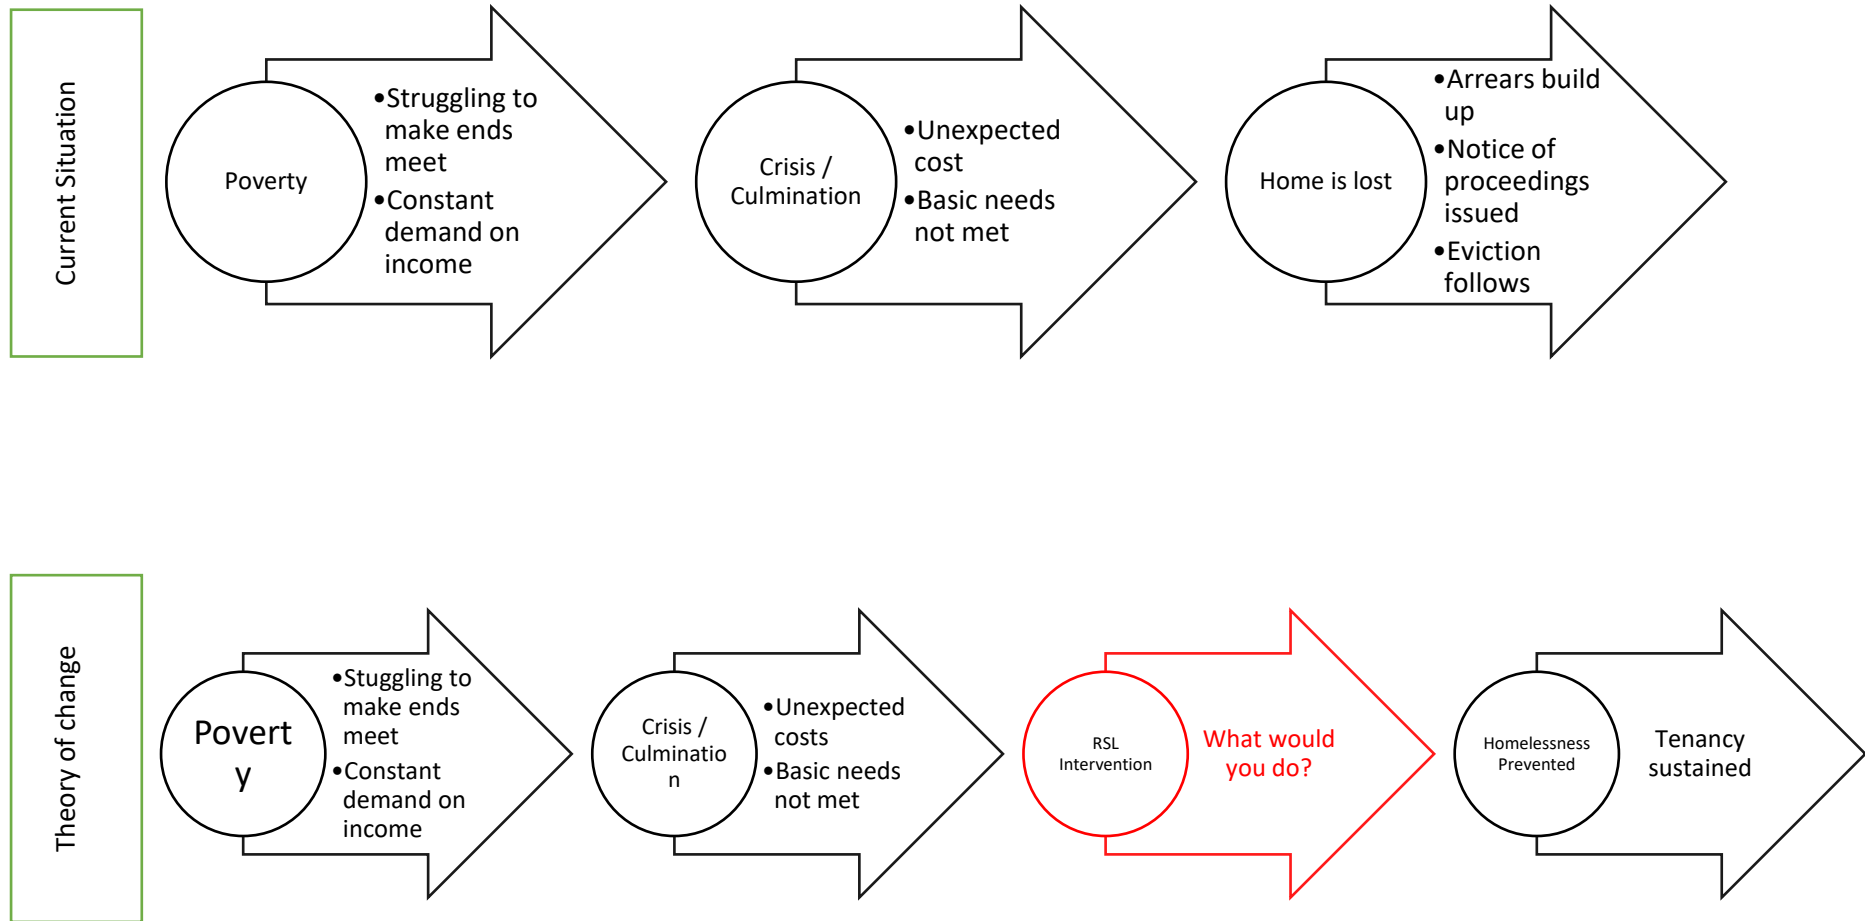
Current Situation

Poverty

- Struggling to make ends meet
- Constant demand on income

Crisis / Culmination

- Unexpected cost
- Basic needs not met

Home is lost

- Arrears build up
- Notice of proceedings issued
- Eviction follows

Theory of change

Povert y

- Stuggling to make ends meet
- Constant demand on income

Crisis / Culminatio n

- Unexpected costs
- Basic needs not met

RSL Intervention

What would you do?

Homelessness Prevented

Tenancy sustained